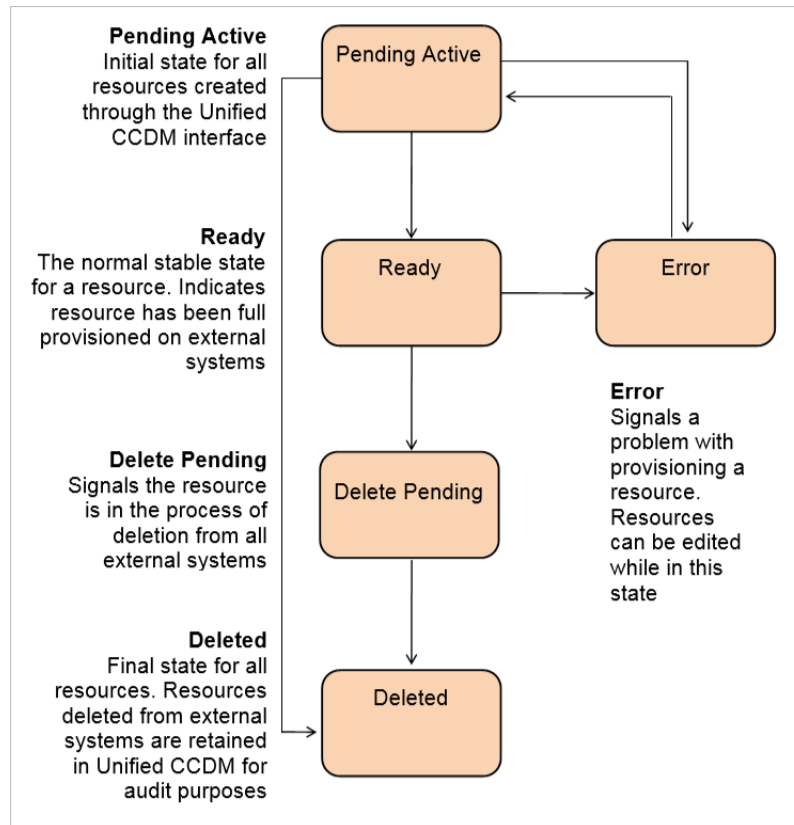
**Pending Active**
Initial state for all resources created through the Unified CCDM interface

Pending Active

**Ready**
The normal stable state for a resource. Indicates resource has been full provisioned on external systems

Ready

Error

**Error**
Signals a problem with provisioning a resource. Resources can be edited while in this state

**Delete Pending**
Signals the resource is in the process of deletion from all external systems

Delete Pending

**Deleted**
Final state for all resources. Resources deleted from external systems are retained in Unified CCDM for audit purposes

Deleted